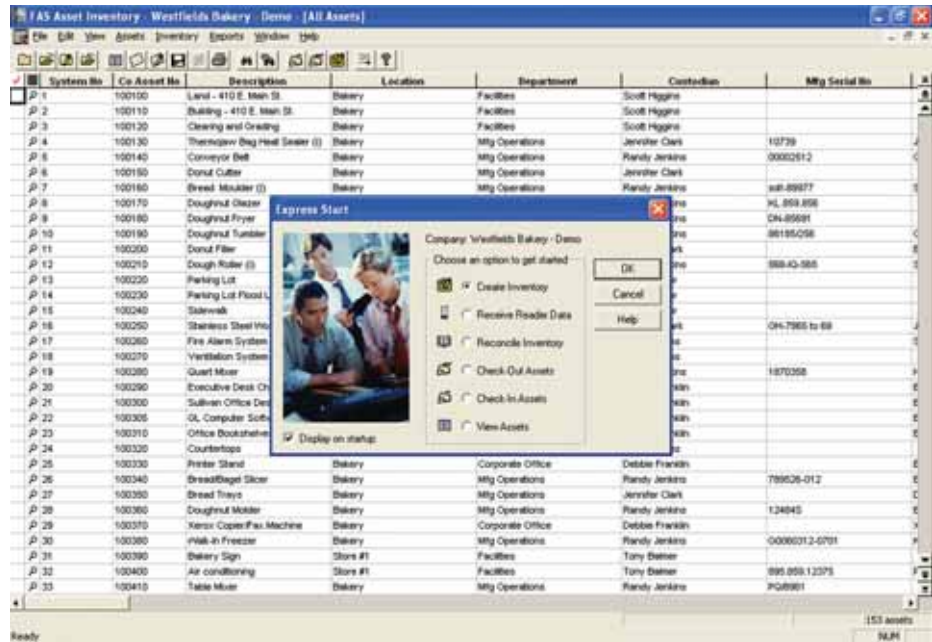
FAS Asset Inventory - Westfields Bakery - Demo - [All Assets]

File Edit View Assets Inventory Reports Window Help

| System No | Co Asset No | Description | Location | Department | Custodian | Mfg Serial No |
|---|---|---|---|---|---|---|
| 1 | 100100 | Land - 410 E. Main St. | Bakery | Facilities | Scott Higgins | |
| 2 | 100110 | Building - 410 E. Main St. | Bakery | Facilities | Scott Higgins | |
| 3 | 100120 | Clearing and Grading | Bakery | Facilities | Scott Higgins | |
| 4 | 100130 | Thermojaw Bag Heat Sealer (I) | Bakery | Mfg Operations | Jennifer Clark | 10739 |
| 5 | 100140 | Conveyor Belt | Bakery | Mfg Operations | Randy Jenkins | 00002612 |
| 6 | 100150 | Donut Cutter | Bakery | Mfg Operations | Jennifer Clark | |
| 7 | 100160 | Bread Moulder (I) | Bakery | Mfg Operations | Randy Jenkins | sdt-89877 |
| 8 | 100170 | Doughnut Glazer | | | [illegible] | KL.859.856 |
| 9 | 100180 | Doughnut Fryer | | | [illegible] | DN-85691 |
| 10 | 100190 | Doughnut Tumbler | | | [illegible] | 88185Q56 |
| 11 | 100200 | Donut Filler | | | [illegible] | |
| 12 | 100210 | Dough Roller (I) | | | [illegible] | 868-IQ-565 |
| 13 | 100220 | Parking Lot | | | | |
| 14 | 100230 | Parking Lot Flood L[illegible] | | | | |
| 15 | 100240 | Sidewalk | | | | |
| 16 | 100250 | Stainless Steel Wo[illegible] | | | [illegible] | OH-7965 to 69 |
| 17 | 100260 | Fire Alarm System | | | | |
| 18 | 100270 | Ventilation System | | | | |
| 19 | 100280 | Quart Mixer | | | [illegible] | 1870358 |
| 20 | 100290 | Executive Desk Ch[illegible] | | | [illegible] | |
| 21 | 100300 | Sullivan Office Des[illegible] | | | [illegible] | |
| 22 | 100305 | GL Computer Soft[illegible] | | | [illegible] | |
| 23 | 100310 | Office Bookshelve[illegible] | | | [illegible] | |
| 24 | 100320 | Countertops | | | | |
| 25 | 100330 | Printer Stand | Bakery | Corporate Office | Debbie Franklin | |
| 26 | 100340 | Bread/Bagel Slicer | Bakery | Mfg Operations | Randy Jenkins | 789526-012 |
| 27 | 100350 | Bread Trays | Bakery | Mfg Operations | Jennifer Clark | |
| 28 | 100360 | Doughnut Molder | Bakery | Mfg Operations | Randy Jenkins | 12484S |
| 29 | 100370 | Xerox Copier/Fax Machine | Bakery | Corporate Office | Debbie Franklin | |
| 30 | 100380 | Walk-in Freezer | Bakery | Mfg Operations | Randy Jenkins | GG060312-0701 |
| 31 | 100390 | Bakery Sign | Store #1 | Facilities | Tony Beimer | |
| 32 | 100400 | Air conditioning | Store #1 | Facilities | Tony Beimer | 895.859.12375 |
| 33 | 100410 | Table Mixer | Bakery | Mfg Operations | Randy Jenkins | PG8901 |

Express Start

Company: Westfields Bakery - Demo

Choose an option to get started

Create Inventory

Receive Reader Data

Reconcile Inventory

Check-Out Assets

Check-In Assets

View Assets

OK

Cancel

Help

Display on startup

Ready

153 assets

NUM